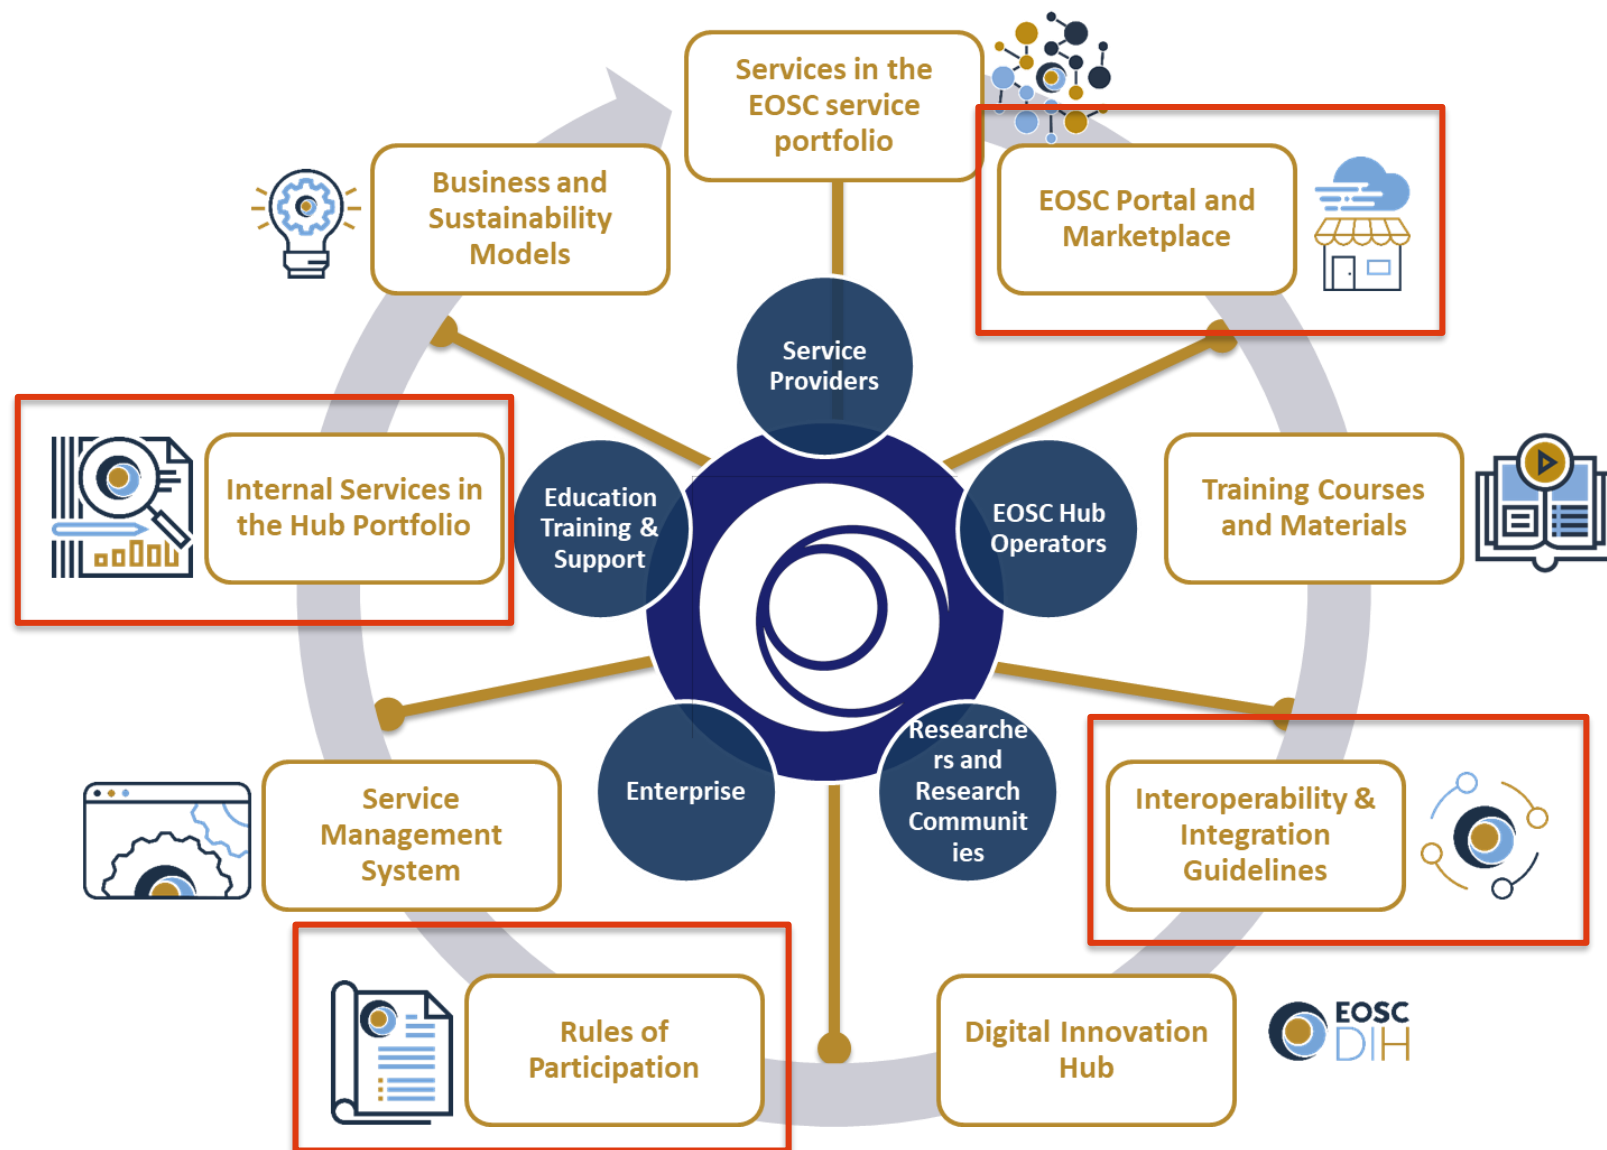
Services in the EOSC service portfolio

Business and Sustainability Models

EOSC Portal and Marketplace

Service Providers

Internal Services in the Hub Portfolio

Education Training & Support

EOSC Hub Operators

Training Courses and Materials

Enterprise

Researchers and Research Communities

Service Management System

Interoperability & Integration Guidelines

Rules of Participation

Digital Innovation Hub

EOSC DIH